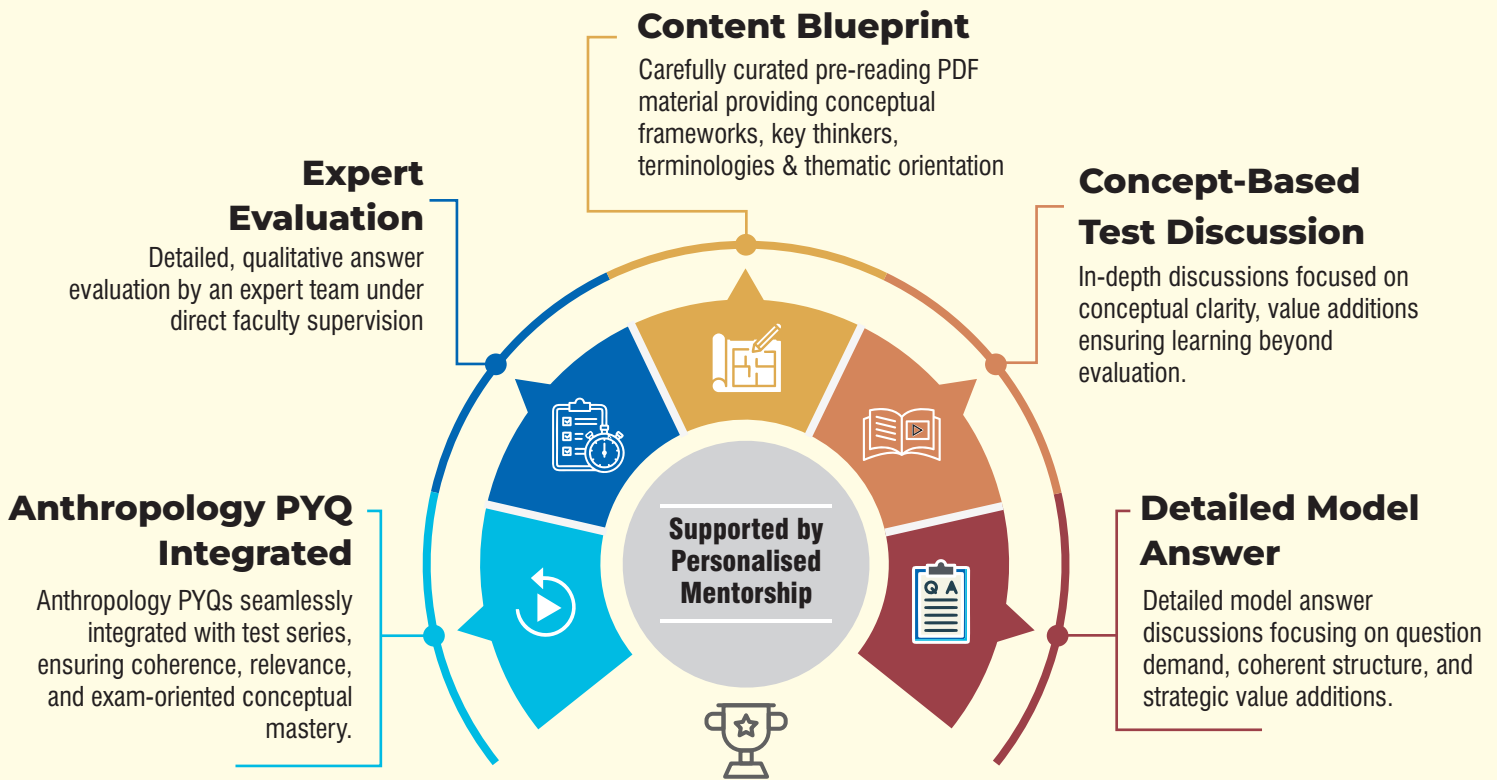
Content Blueprint

Carefully curated pre-reading PDF material providing conceptual frameworks, key thinkers, terminologies & thematic orientation

Expert Evaluation

Detailed, qualitative answer evaluation by an expert team under direct faculty supervision

Concept-Based Test Discussion

In-depth discussions focused on conceptual clarity, value additions ensuring learning beyond evaluation.

Anthropology PYQ Integrated

Anthropology PYQs seamlessly integrated with test series, ensuring coherence, relevance, and exam-oriented conceptual mastery.

Supported by Personalised Mentorship

Q A

Detailed Model Answer

Detailed model answer discussions focusing on question demand, coherent structure, and strategic value additions.